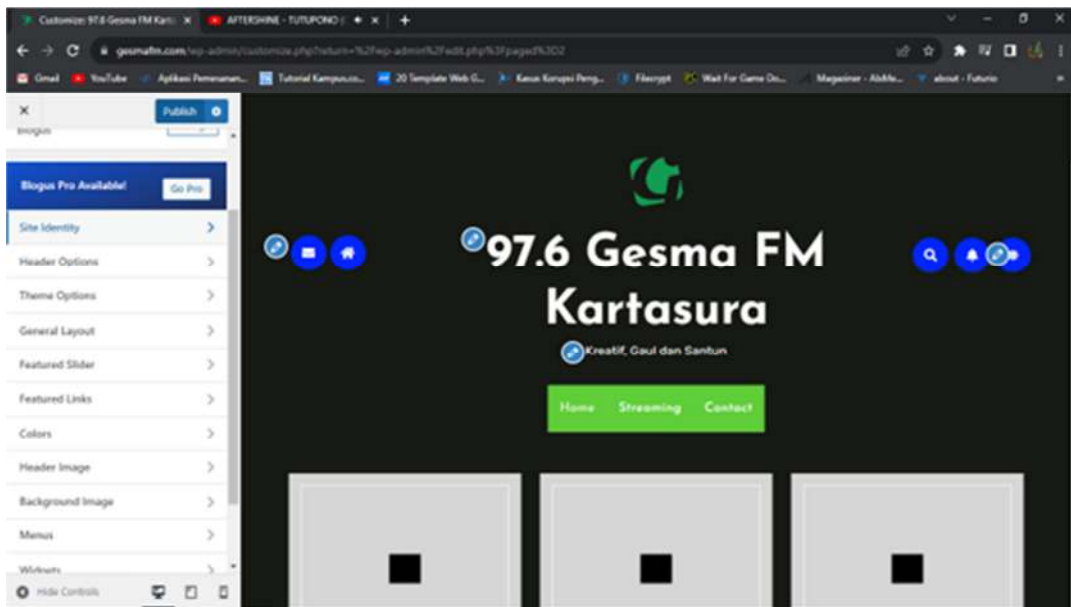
Customize: 97.6 Gesma FM Kart: ×
AFTERSHINE - TUTUPONO ×
+

gesmafm.com/wp-admin/customize.php?return=%2Fwp-admin%2Fedit.php%3Fpaged%3D2

Gmail YouTube Aplikasi Pemenuhan... Tutorial Kampus.co... 20 Template Web G... Kasus Korupsi Peng... Filecrypt Wait For Game Do... Megainer - AbMe... about - Futurio

×
Publish
Blogus

Blogus Pro Available!
Go Pro

Site Identity
Header Options
Theme Options
General Layout
Featured Slider
Featured Links
Colors
Header Image
Background Image
Menus
Widgets

Hide Controls

97.6 Gesma FM Kartasura

Kreatif, Gaul dan Santun

Home Streaming Contact